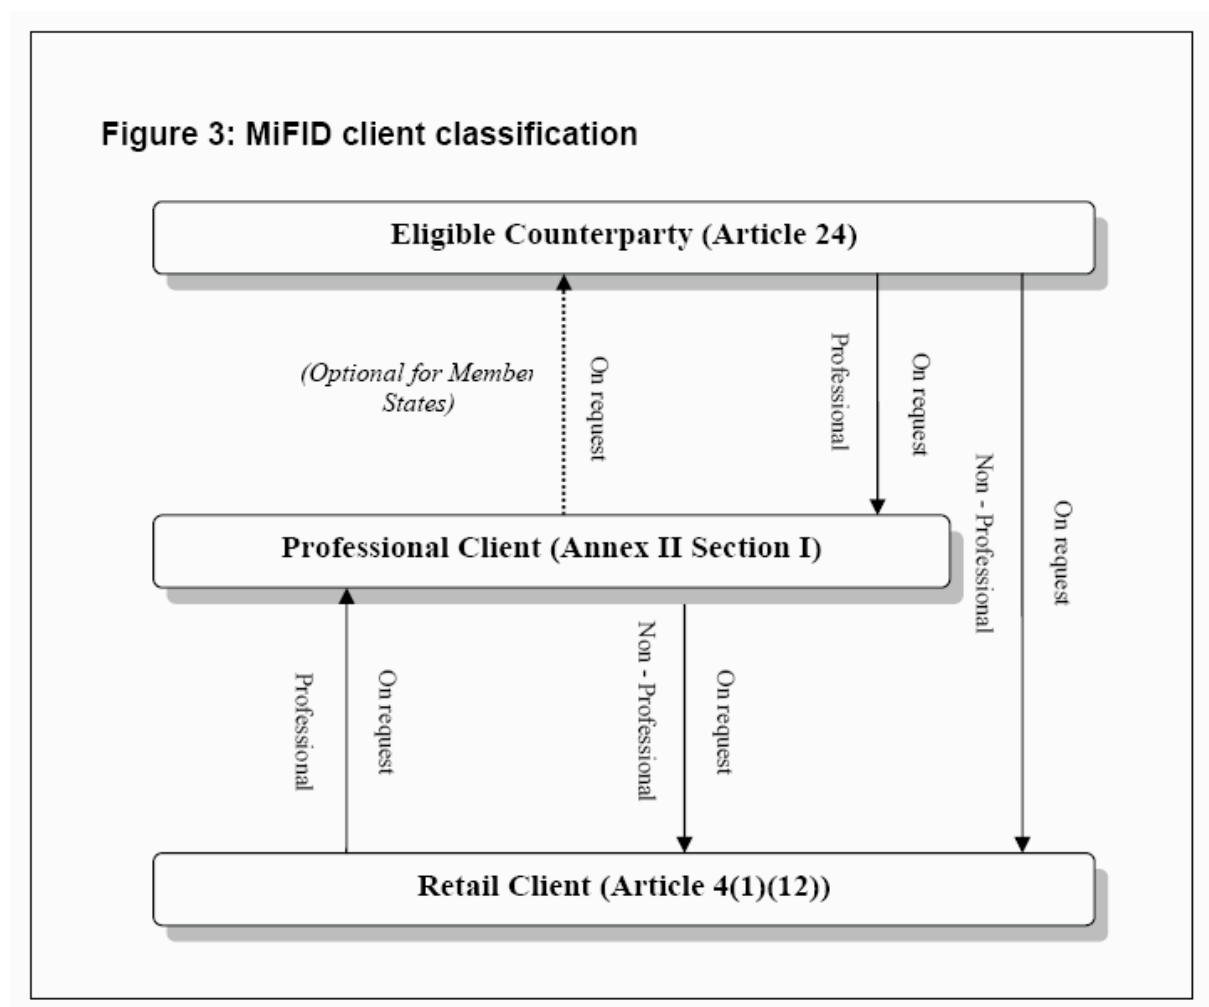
Figure 3: MiFID client classification

Eligible Counterparty (Article 24)

(Optional for Member States)

On request

Professional

On request

Non - Professional

On request

Professional Client (Annex II Section I)

Professional

On request

Non - Professional

On request

Retail Client (Article 4(1)(12))